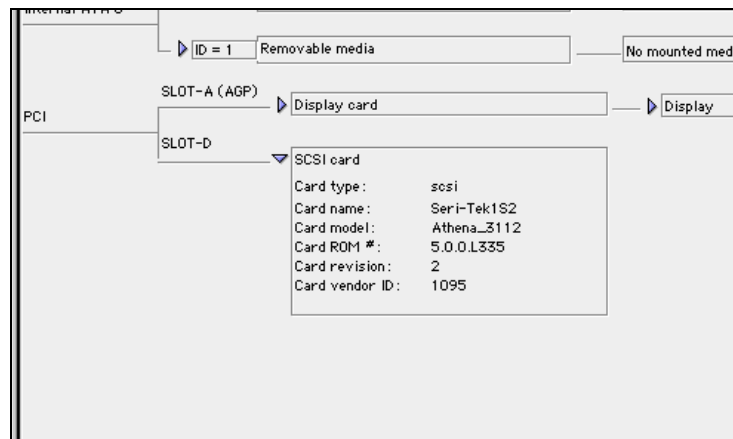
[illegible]

ID = 1 Removable media

No mounted med

PCI

SLOT-A (AGP)

Display card

Display

SLOT-D

SCSI card

| | |
|---|---|
| Card type: | scsi |
| Card name: | Seri-Tek1S2 |
| Card model: | Athena_3112 |
| Card ROM #: | 5.0.0.L335 |
| Card revision: | 2 |
| Card vendor ID: | 1095 |